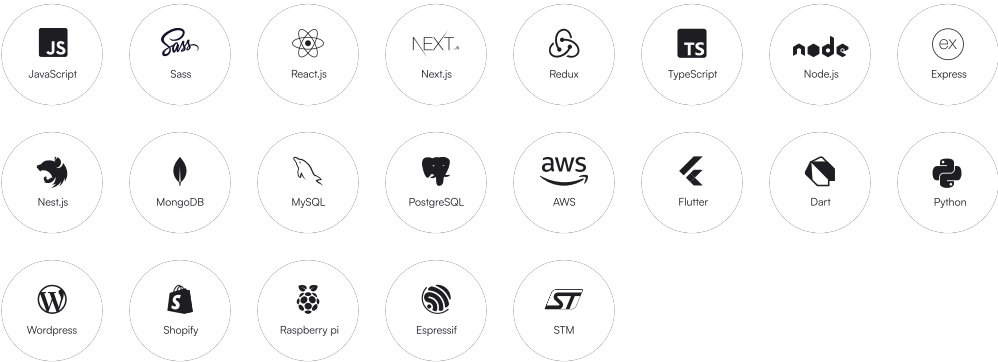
JS
JavaScript

Sass
Sass

React.js

NEXT.js
Next.js

Redux

TS
TypeScript

node
Node.js

ex
Express

Nest.js

MongoDB

MySQL

PostgreSQL

aws
AWS

Flutter

Dart

Python

Wordpress

Shopify

Raspberry pi

Espressif

ST
STM